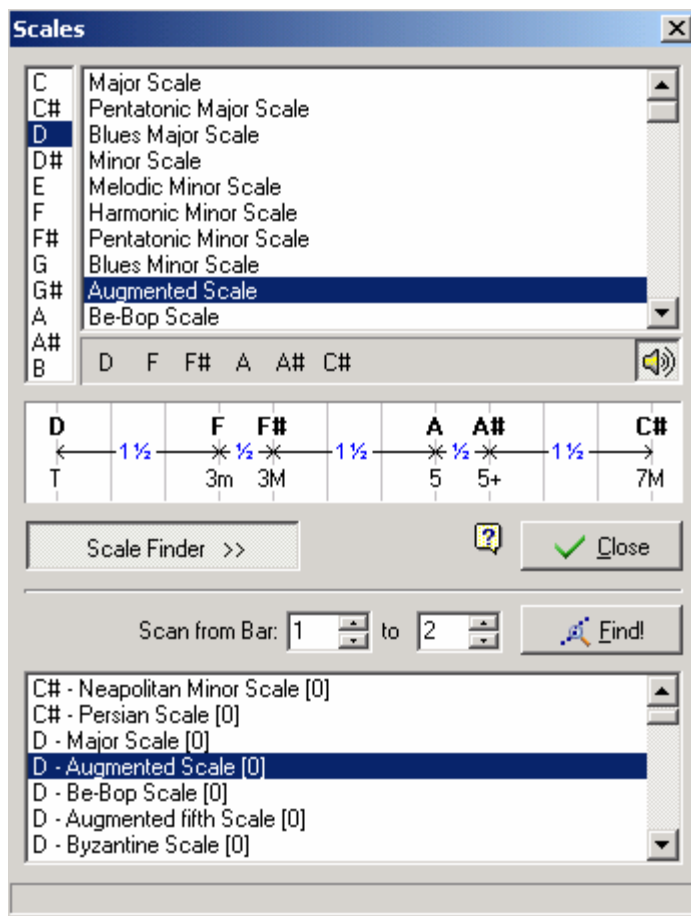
Scales

C
C#
D
D#
E
F
F#
G
G#
A
A#
B

Major Scale
Pentatonic Major Scale
Blues Major Scale
Minor Scale
Melodic Minor Scale
Harmonic Minor Scale
Pentatonic Minor Scale
Blues Minor Scale
Augmented Scale
Be-Bop Scale

D F F# A A# C#

D 1 ½ F ½ F# 1 ½ A ½ A# 1 ½ C#
T 3m 3M 5 5+ 7M

Scale Finder >>

Close

Scan from Bar: 1 to 2

Find!

C# - Neapolitan Minor Scale [0]
C# - Persian Scale [0]
D - Major Scale [0]
D - Augmented Scale [0]
D - Be-Bop Scale [0]
D - Augmented fifth Scale [0]
D - Byzantine Scale [0]